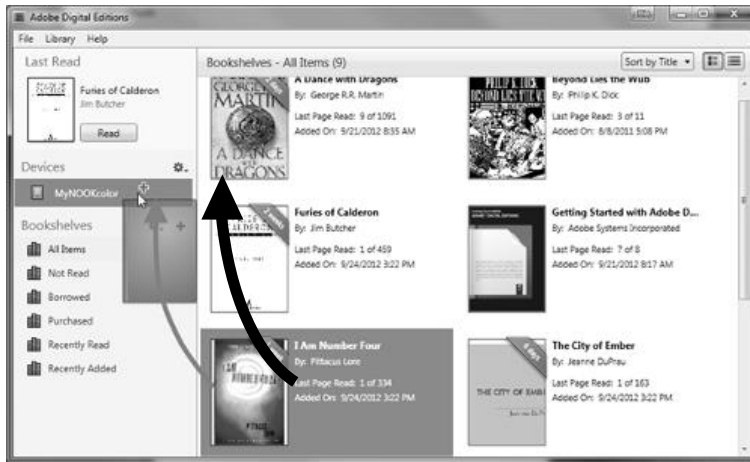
Adobe Digital Editions

File Library Help

Last Read

Furies of Calderon
Jim Butcher

Read

Devices

MyNOOKcolor

Bookshelves

All Items

Not Read

Borrowed

Purchased

Recently Read

Recently Added

Bookshelves - All Items (9)

Sort by Title

A Dance with Dragons
By: George R.R. Martin
Last Page Read: 9 of 1091
Added On: 9/21/2012 8:35 AM

Beyond Lies the Wub
By: Philip K. Dick
Last Page Read: 3 of 11
Added On: 8/8/2011 5:08 PM

Furies of Calderon
By: Jim Butcher
Last Page Read: 1 of 459
Added On: 9/24/2012 3:22 PM

Getting Started with Adobe D...
By: Adobe Systems Incorporated
Last Page Read: 7 of 8
Added On: 9/21/2012 8:17 AM

I Am Number Four
By: Pittacus Lore
Last Page Read: 1 of 334
Added On: 9/24/2012 3:22 PM

The City of Ember
By: Jeanne DuPrau
Last Page Read: 1 of 163
Added On: 9/24/2012 3:22 PM

THE CITY OF EMBER